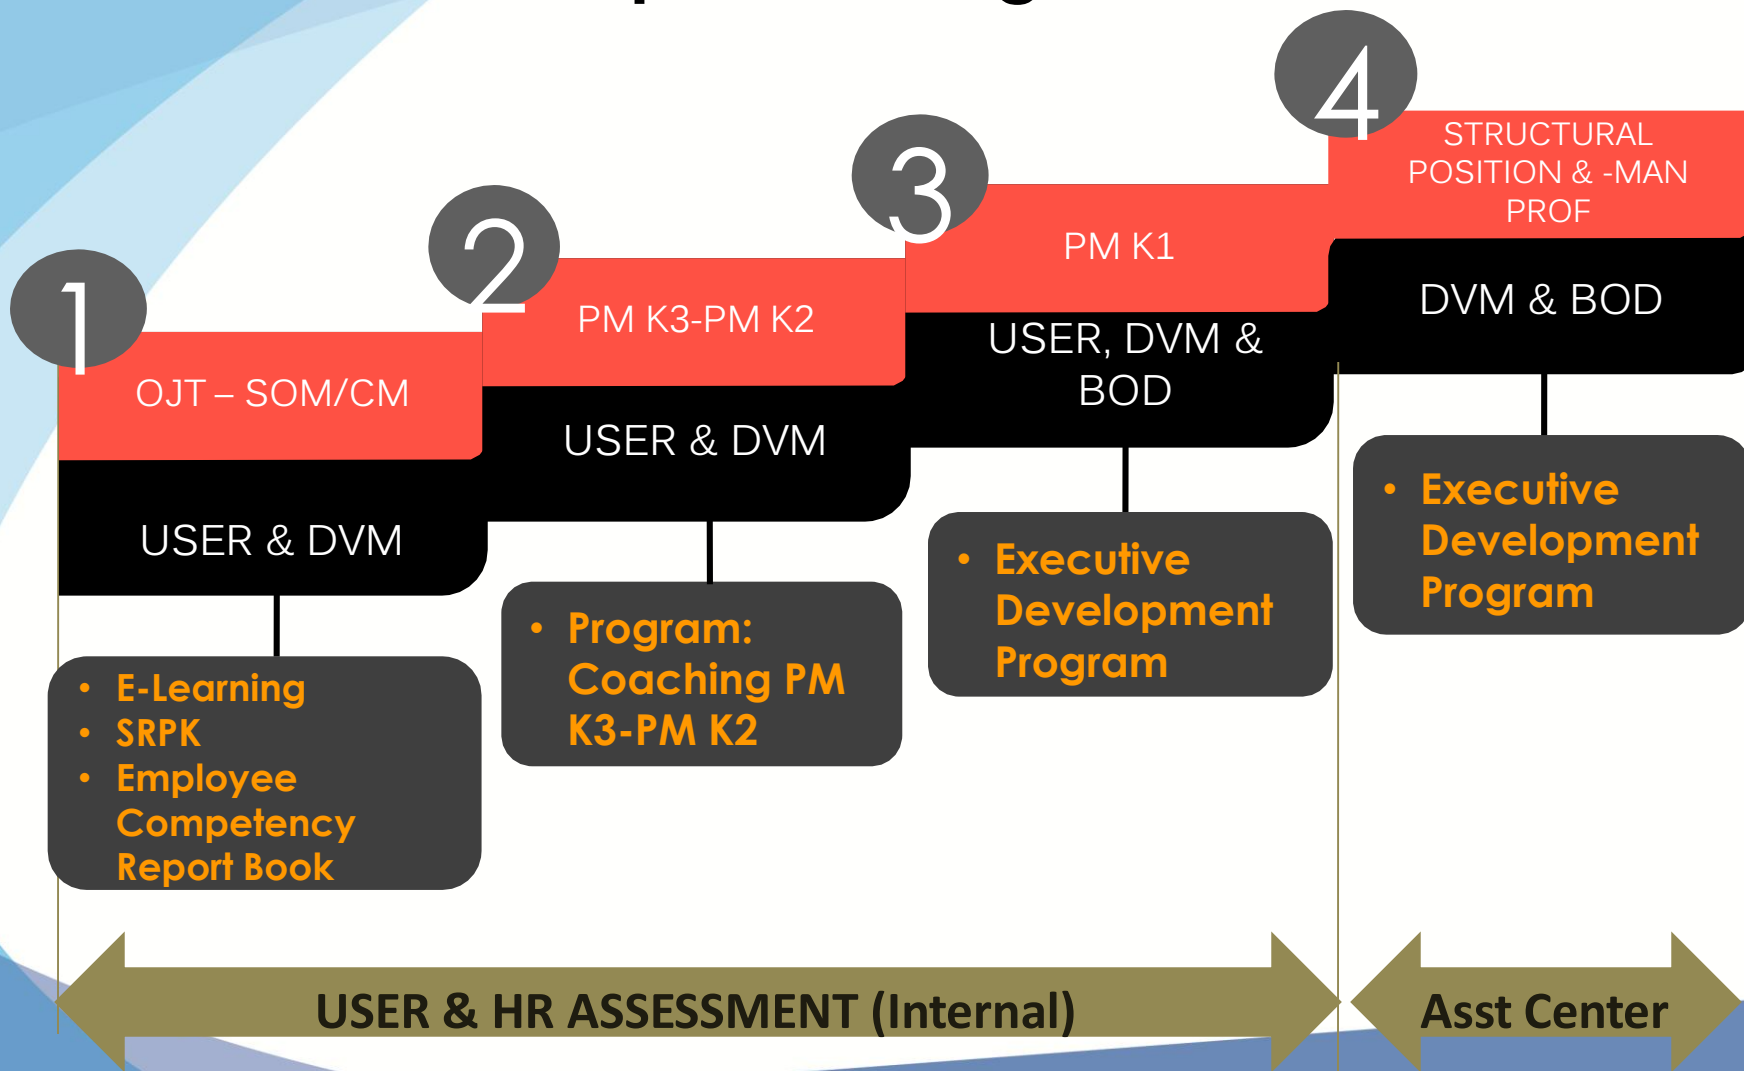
1

OJT – SOM/CM

USER & DVM

- E-Learning
- SRPK
- Employee Competency Report Book

2

PM K3-PM K2

USER & DVM

- Program: Coaching PM K3-PM K2

3

PM K1

USER, DVM & BOD

- Executive Development Program

4

STRUCTURAL POSITION & -MAN PROF

DVM & BOD

- Executive Development Program

USER & HR ASSESSMENT (Internal)

Asst Center